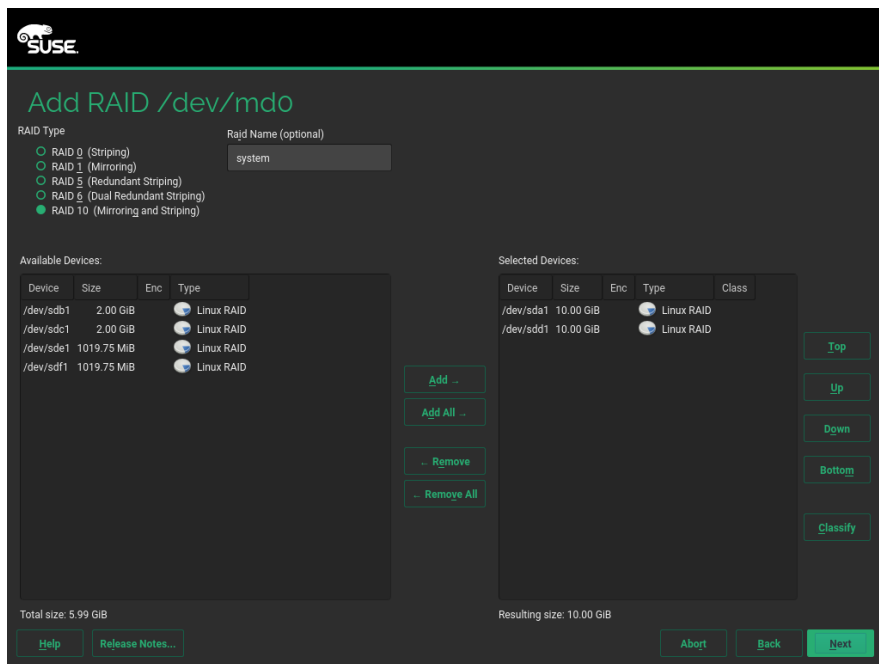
SUSE

Add RAID /dev/md0

RAID Type

RAID 0 (Striping)
RAID 1 (Mirroring)
RAID 5 (Redundant Striping)
RAID 6 (Dual Redundant Striping)
RAID 10 (Mirroring and Striping)

Raid Name (optional)

system

Available Devices:

| Device | Size | Enc | Type |
|---|---|---|---|
| /dev/sdb1 | 2.00 GiB | | Linux RAID |
| /dev/sdc1 | 2.00 GiB | | Linux RAID |
| /dev/sde1 | 1019.75 MiB | | Linux RAID |
| /dev/sdf1 | 1019.75 MiB | | Linux RAID |

Total size: 5.99 GiB

Add →
Add All →
← Remove
← Remove All

Selected Devices:

| Device | Size | Enc | Type | Class |
|---|---|---|---|---|
| /dev/sda1 | 10.00 GiB | | Linux RAID | |
| /dev/sdd1 | 10.00 GiB | | Linux RAID | |

Resulting size: 10.00 GiB

Top
Up
Down
Bottom
Classify

Help
Release Notes...
Abort
Back
Next